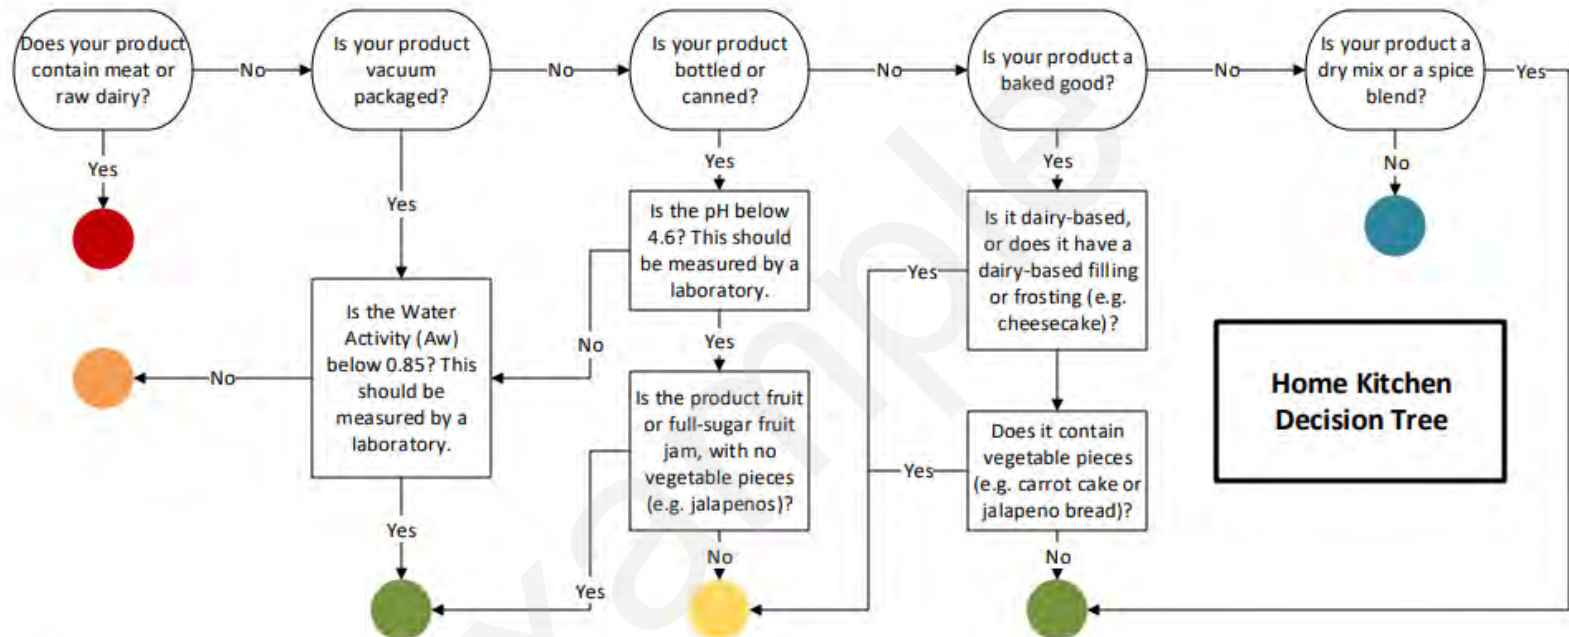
Does your product contain meat or raw dairy?

No

Is your product vacuum packaged?

No

Is your product bottled or canned?

No

Is your product a baked good?

No

Is your product a dry mix or a spice blend?

Yes

Yes

Yes

Yes

Yes

No

Is the pH below 4.6? This should be measured by a laboratory.

Is it dairy-based, or does it have a dairy-based filling or frosting (e.g. cheesecake)?

Yes

No

Yes

Is the Water Activity (Aw) below 0.85? This should be measured by a laboratory.

No

Home Kitchen Decision Tree

Is the product fruit or full-sugar fruit jam, with no vegetable pieces (e.g. jalapenos)?

Does it contain vegetable pieces (e.g. carrot cake or jalapeno bread)?

Yes

Yes

No

No

Yes